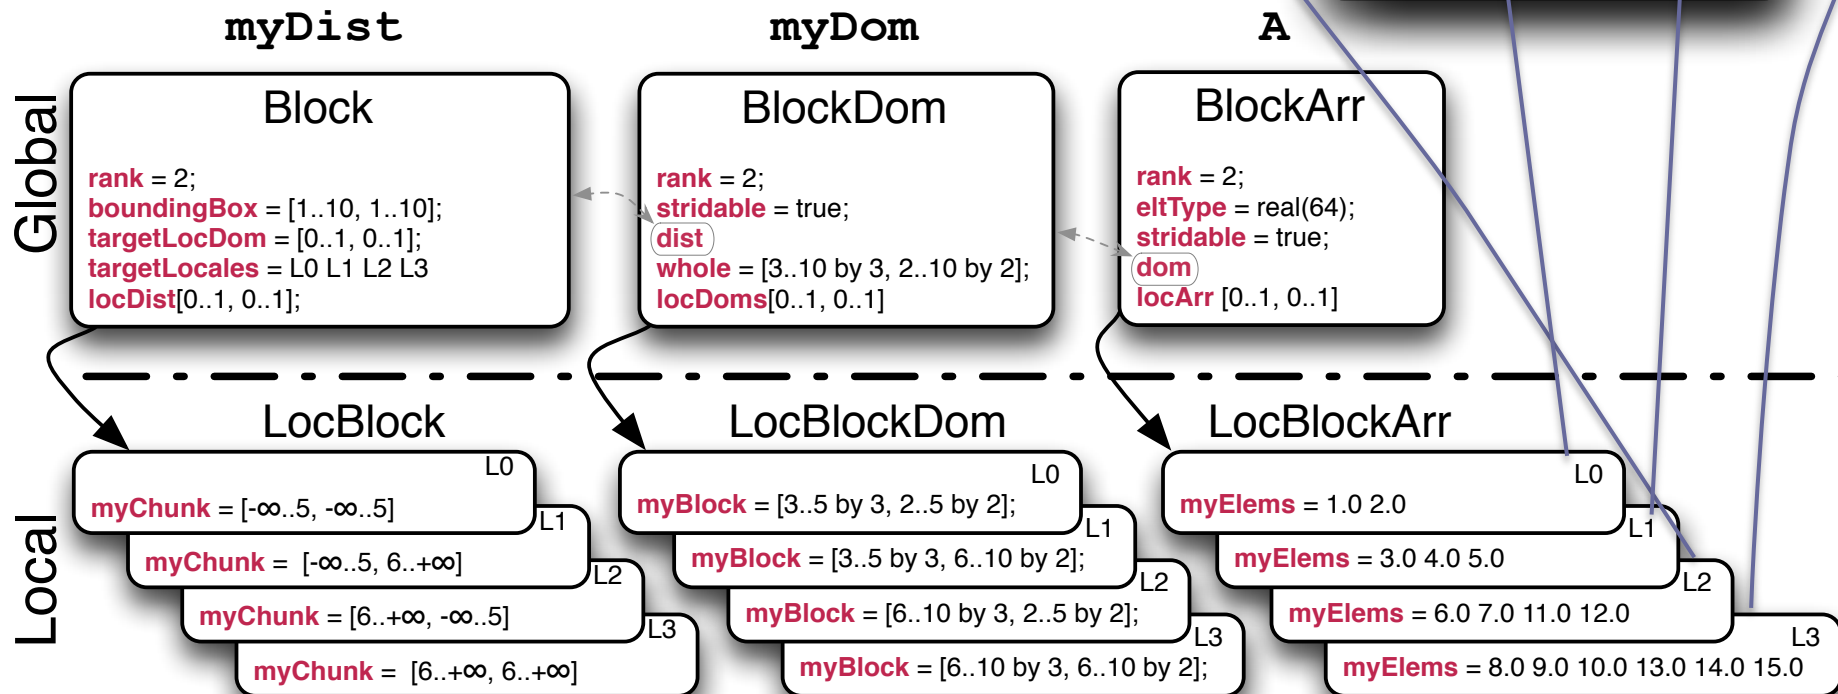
myDist

myDom

A

Global

Block

rank = 2;
boundingBox = [1..10, 1..10];
targetLocDom = [0..1, 0..1];
targetLocales = L0 L1 L2 L3
locDist[0..1, 0..1];

BlockDom

rank = 2;
stridable = true;
dist
whole = [3..10 by 3, 2..10 by 2];
locDoms[0..1, 0..1]

BlockArr

rank = 2;
eltType = real(64);
stridable = true;
dom
locArr [0..1, 0..1]

Local

LocBlock

L0
myChunk = [-∞..5, -∞..5]
L1
myChunk = [-∞..5, 6..+∞]
L2
myChunk = [6..+∞, -∞..5]
L3
myChunk = [6..+∞, 6..+∞]

LocBlockDom

L0
myBlock = [3..5 by 3, 2..5 by 2];
L1
myBlock = [3..5 by 3, 6..10 by 2];
L2
myBlock = [6..10 by 3, 2..5 by 2];
L3
myBlock = [6..10 by 3, 6..10 by 2];

LocBlockArr

L0
myElems = 1.0 2.0
L1
myElems = 3.0 4.0 5.0
L2
myElems = 6.0 7.0 11.0 12.0
L3
myElems = 8.0 9.0 10.0 13.0 14.0 15.0